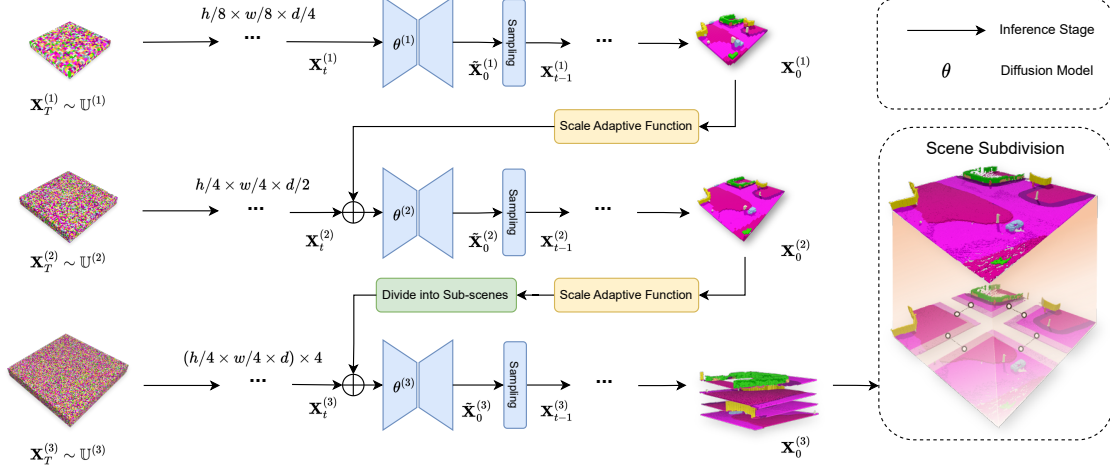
$h/8 \times w/8 \times d/4$

...

$\mathbf{X}_t^{(1)}$

$\theta^{(1)}$

$\tilde{\mathbf{X}}_0^{(1)}$

Sampling

$\mathbf{X}_{t-1}^{(1)}$

...

$\mathbf{X}_0^{(1)}$

$\mathbf{X}_T^{(1)} \sim \mathbb{U}^{(1)}$

Inference Stage

$\theta$

Diffusion Model

Scale Adaptive Function

Scene Subdivision

$h/4 \times w/4 \times d/2$

...

$\mathbf{X}_t^{(2)}$

$\theta^{(2)}$

$\tilde{\mathbf{X}}_0^{(2)}$

Sampling

$\mathbf{X}_{t-1}^{(2)}$

...

$\mathbf{X}_0^{(2)}$

$\mathbf{X}_T^{(2)} \sim \mathbb{U}^{(2)}$

Divide into Sub-scenes

Scale Adaptive Function

$(h/4 \times w/4 \times d) \times 4$

...

$\mathbf{X}_t^{(3)}$

$\theta^{(3)}$

$\tilde{\mathbf{X}}_0^{(3)}$

Sampling

$\mathbf{X}_{t-1}^{(3)}$

...

$\mathbf{X}_0^{(3)}$

$\mathbf{X}_T^{(3)} \sim \mathbb{U}^{(3)}$